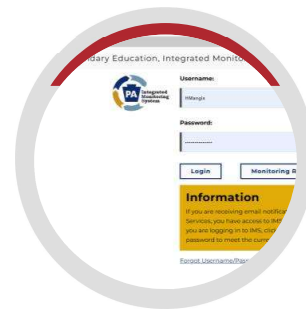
dary Education, Integrated Monito

PA Integrated Monitoring System

Username:

HMargie

Password:

...............

Login

Monitoring R

Information

If you are receiving email notificat Services, you have access to IMT you are logging in to IMS, clic password to meet the curre

Forgot Username/Pass